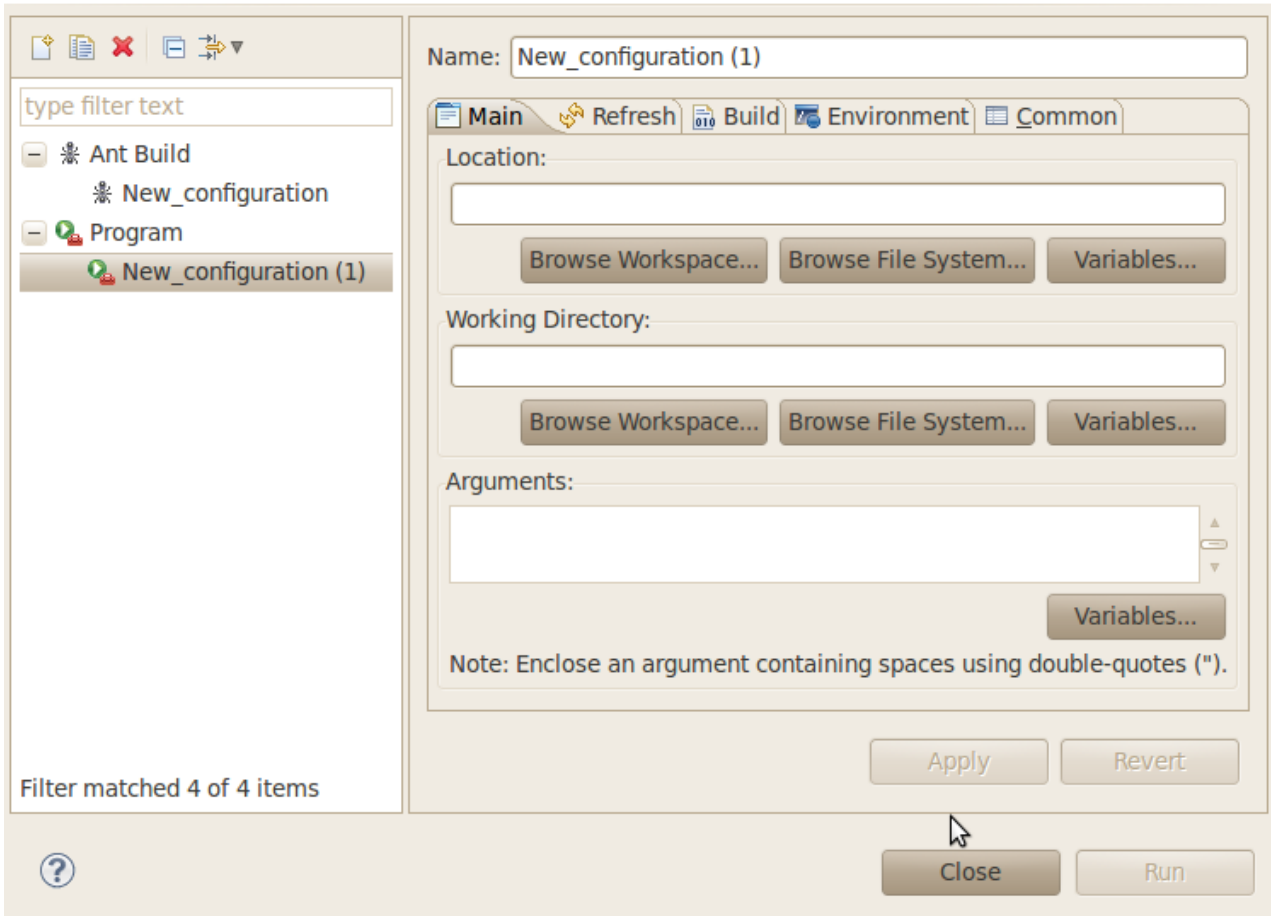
type filter text
Ant Build
New_configuration
Program
New_configuration (1)

Filter matched 4 of 4 items

Name: New_configuration (1)

Main | Refresh | Build | Environment | Common

Location:

Browse Workspace... | Browse File System... | Variables...

Working Directory:

Browse Workspace... | Browse File System... | Variables...

Arguments:

Variables...

Note: Enclose an argument containing spaces using double-quotes (").

Apply | Revert

Close | Run